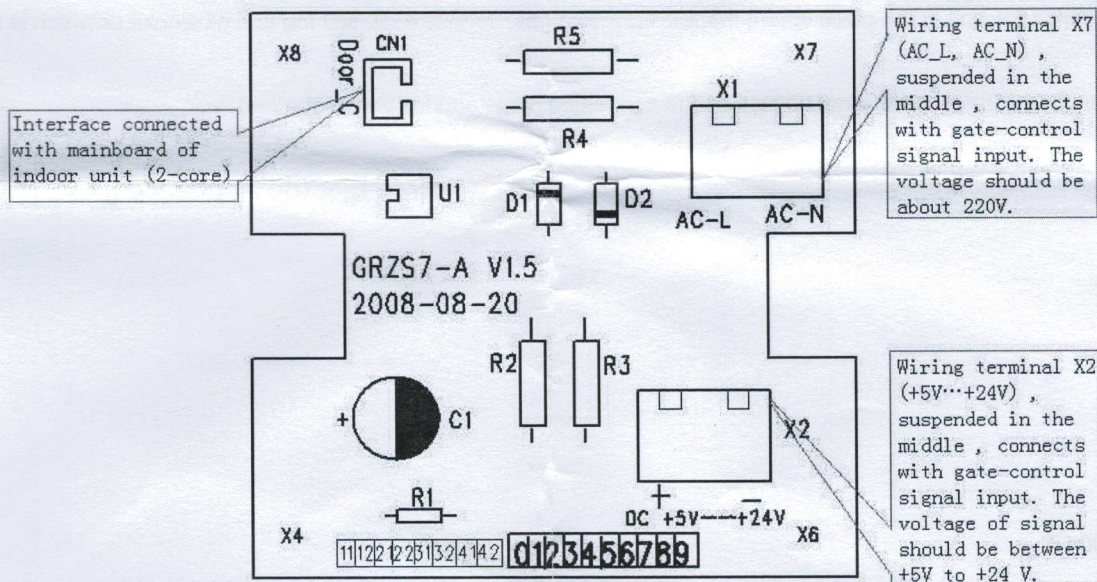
Interface connected with mainboard of indoor unit (2-core)

X8

CN1

Door_C

R5

R4

X7

X1

U1

D1

D2

AC-L

AC-N

Wiring terminal X7 (AC_L, AC_N) , suspended in the middle , connects with gate-control signal input. The voltage should be about 220V.

GRZS7-A V1.5

2008-08-20

R2

R3

+

C1

X2

Wiring terminal X2 (+5V…+24V) , suspended in the middle , connects with gate-control signal input. The voltage of signal should be between +5V to +24 V.

+

—

R1

DC +5V---+24V

X4

X6

11 12 21 22 31 32 41 42

0123456789